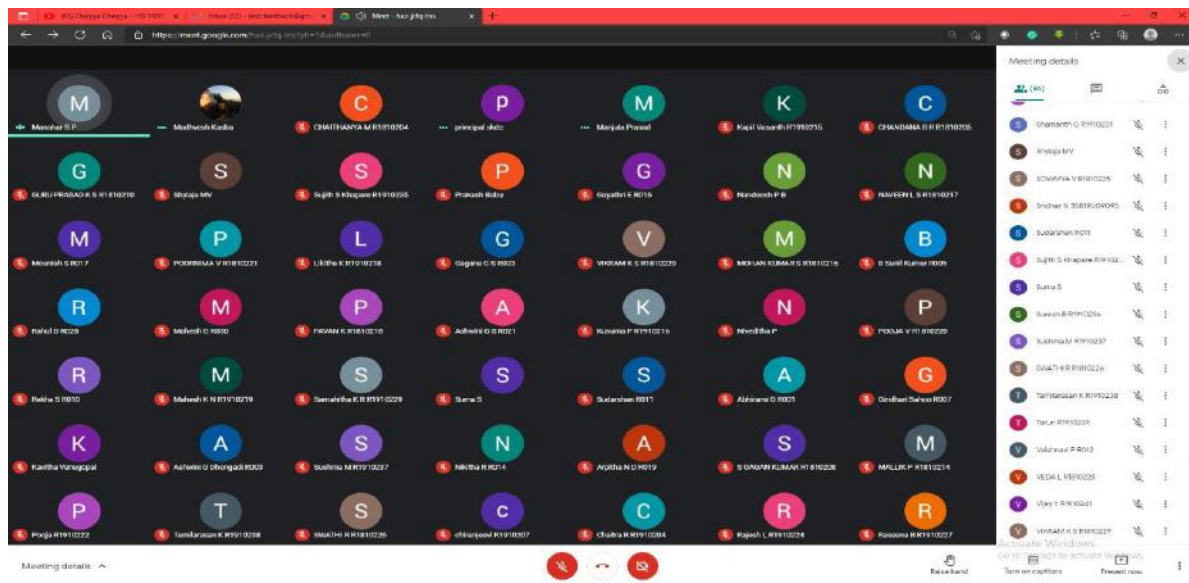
Meet - haz-jrfq-tns

https://meet.google.com/haz-jrfq-tns

M Manohar S P
Madhvesh Kaiba
C CHAITHANYA M R1810204
P principal skdc
M Manjula Prasad
K Kapil Vasanth R1910215
C CHANDANA B R R1810205

G GURU PRASAD K S R1810210
S Shylaja MV
S Sujith S Khapare R1910235
P Prakash Babu
G Gayathri E R016
N Nandeesh P B
N NAVEEN L S R1810217

M Mounish S R017
P POORNIMA V R1810221
L Likitha K R1910218
G Gagana C S R003
V VIKRAM K S R1810229
M MOHAN KUMAR S R1810216
B B Sunil Kumar R005

R Rahul D R028
M Mahesh C R030
P PAVAN K R1810218
A Ashwini G S R021
K Kusuma P R1910216
N Niveditha P
P POOJA V R1810220

R Rekha S R010
M Mahesh K N R1910219
S Samahitha K R R1910229
S Suma S
S Sudarshan R011
A Abhirami D R021
G Giridhari Sahoo R007

K Kavitha Venugopal
A Ashwini G Dhongadi R003
S Sushma M R1910237
N Nikitha R R014
A Arpitha N D R019
S S GAGAN KUMAR R1810226
M MALLIK P R1810214

P Pooja R1910222
T Tamilarasan K R1910238
S SWATHI R R1810226
C chiranjeevi R1910207
C Chaitra R R1910204
R Rajesh L R1910224
R Rassanna B R1910227

Meeting details

S Shamanth G R1910231
S Shylaja MV
S SOWMYA V R1810226
S Sridhar N 35819009095
S Sudarshan R011
S Sujith S Khapare R19102...
S Suma S
S Suresh B R1910236
S Sushma M R1910237
S SWATHI R R1810226
T Tamilarasan K R1910238
T Tarun R1910239
V Vaishnavi P R012
V VEDA L R1810228
V Vijay Y R1910241
V VIKRAM K S R1810229

Activate Windows
Go to Settings to activate Windows.

Meeting details
Raise hand
Turn on captions
Present now